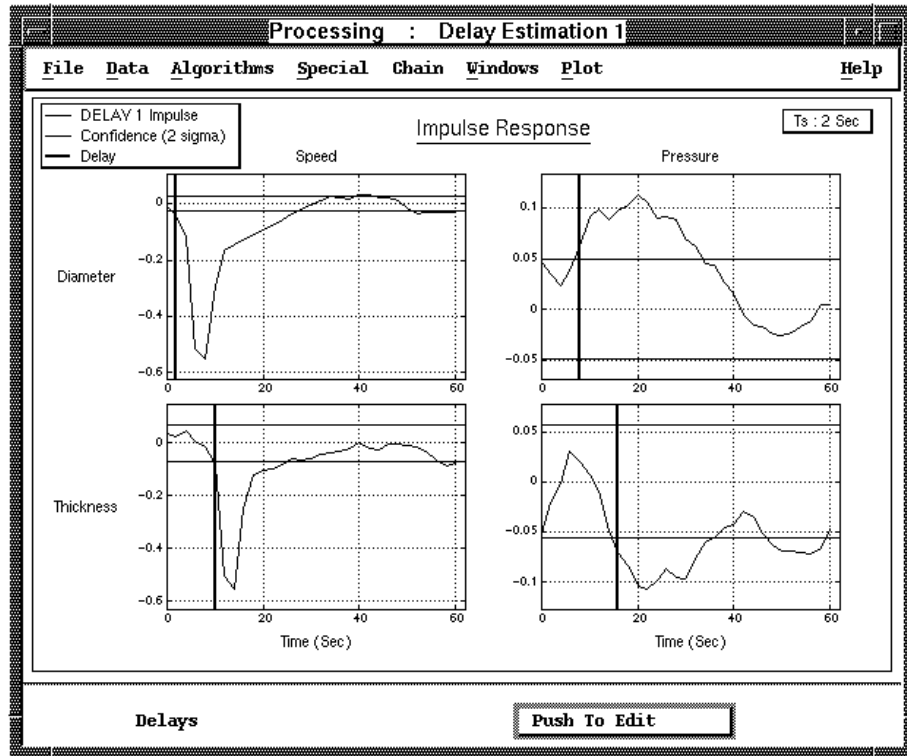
Processing : Delay Estimation 1

File Data Algorithms Special Chain Windows Plot Help

DELAY 1 Impulse
Confidence (2 sigma)
Delay

Impulse Response

Ts : 2 Sec

Speed

Pressure

Diameter

0
-0.2
-0.4
-0.6
0 20 40 60

0.1
0.05
0
-0.05
0 20 40 60

Thickness

0
-0.2
-0.4
-0.6
0 20 40 60

0.05
0
-0.05
-0.1
0 20 40 60

Time (Sec)

Time (Sec)

Delays

Push To Edit